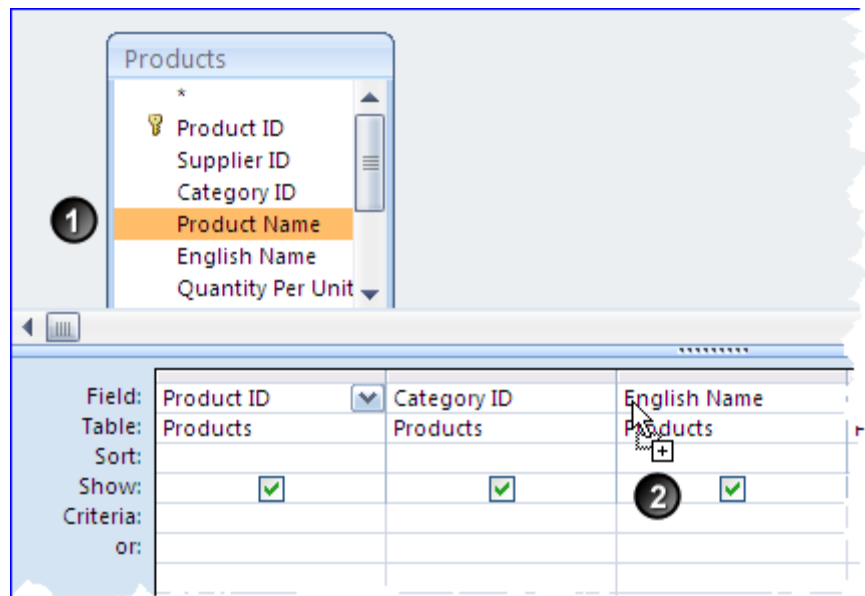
Products

*

Product ID

Supplier ID

Category ID

Product Name

English Name

Quantity Per Unit

1

| Field: | Product ID | Category ID | English Name |
|---|---|---|---|
| Table: | Products | Products | Products |
| Sort: | | | |
| Show: | ☑ | ☑ | ☑ |
| Criteria: | | | |
| or: | | | |

2